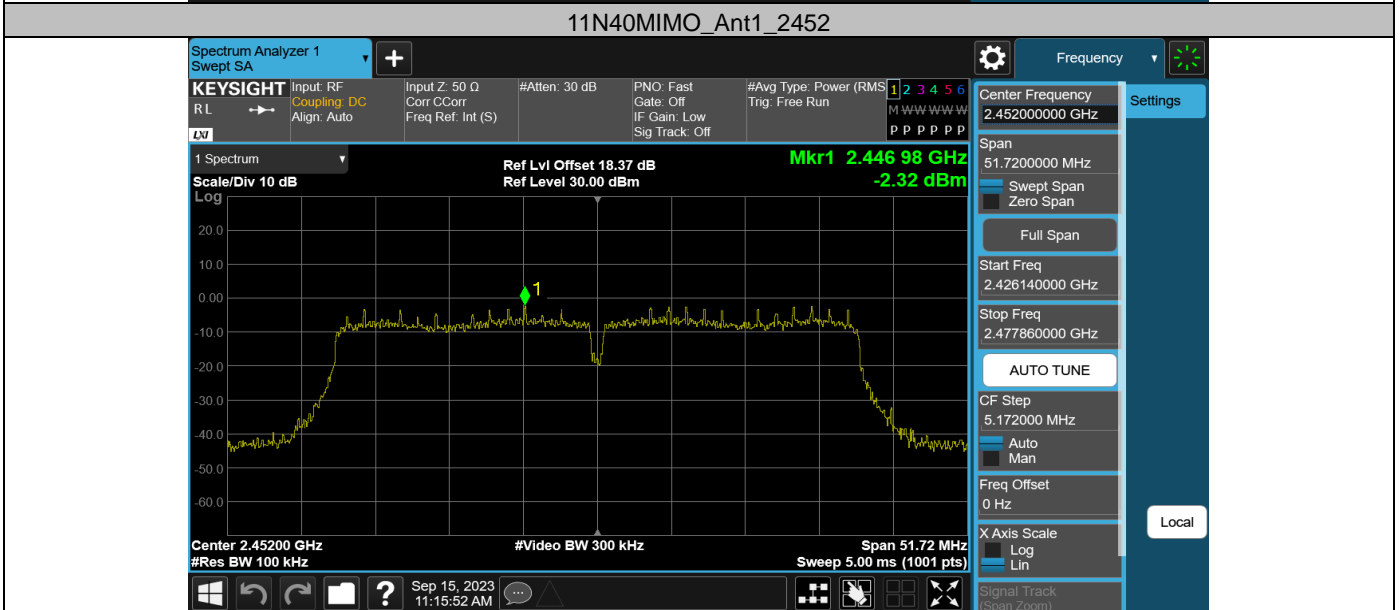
11N40MIMO_Ant1_2452

Spectrum Analyzer 1
Swept SA

Frequency

KEYSIGHT
RL
Input: RF
Coupling: DC
Align: Auto
Input Z: 50 Ω
Corr CCorr
Freq Ref: Int (S)
#Atten: 30 dB
PNO: Fast
Gate: Off
IF Gain: Low
Sig Track: Off
#Avg Type: Power (RMS)
Trig: Free Run
1 2 3 4 5 6
M W W W W W
P P P P P P

1 Spectrum
Scale/Div 10 dB
Log
Ref Lvl Offset 18.37 dB
Ref Level 30.00 dBm
Mkr1 2.446 98 GHz
-2.32 dBm

20.0
10.0
0.00
-10.0
-20.0
-30.0
-40.0
-50.0
-60.0

1

Center 2.45200 GHz
#Res BW 100 kHz
#Video BW 300 kHz
Span 51.72 MHz
Sweep 5.00 ms (1001 pts)

Center Frequency
2.452000000 GHz
Span
51.7200000 MHz
Swept Span
Zero Span
Full Span
Start Freq
2.426140000 GHz
Stop Freq
2.477860000 GHz
AUTO TUNE
CF Step
5.172000 MHz
Auto
Man
Freq Offset
0 Hz
X Axis Scale
Log
Lin
Signal Track
(Span Zoom)

Settings

Local

Sep 15, 2023
11:15:52 AM